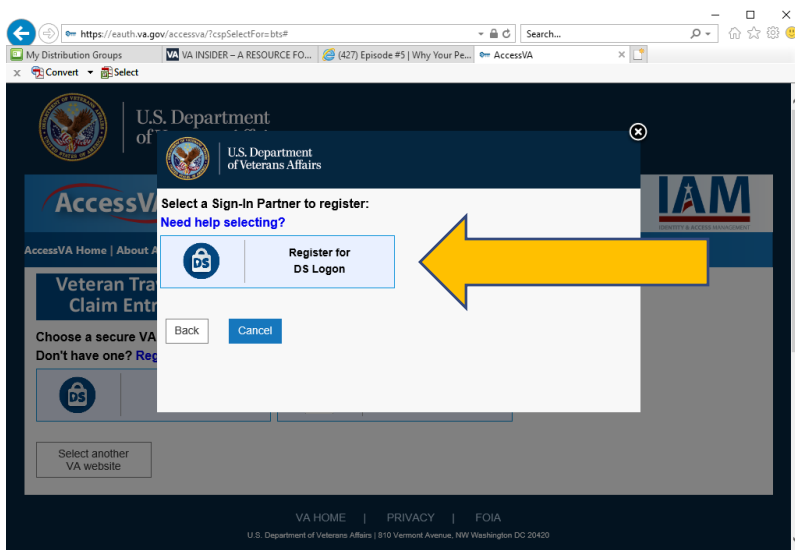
https://eauth.va.gov/accessva/?cspSelectFor=bts#

Search...

My Distribution Groups

VA INSIDER – A RESOURCE FO...

(427) Episode #5 | Why Your Pe...

AccessVA

Convert

Select

U.S. Department of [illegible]

AccessVA

AccessVA Home | About A

IAM

IDENTITY & ACCESS MANAGEMENT

Veteran Tra Claim Entr

Choose a secure VA

Don't have one? Reg

DS

Select another VA website

U.S. Department of Veterans Affairs

Select a Sign-In Partner to register:

Need help selecting?

DS

Register for DS Logon

Back

Cancel

VA HOME | PRIVACY | FOIA

U.S. Department of Veterans Affairs | 810 Vermont Avenue, NW Washington DC 20420